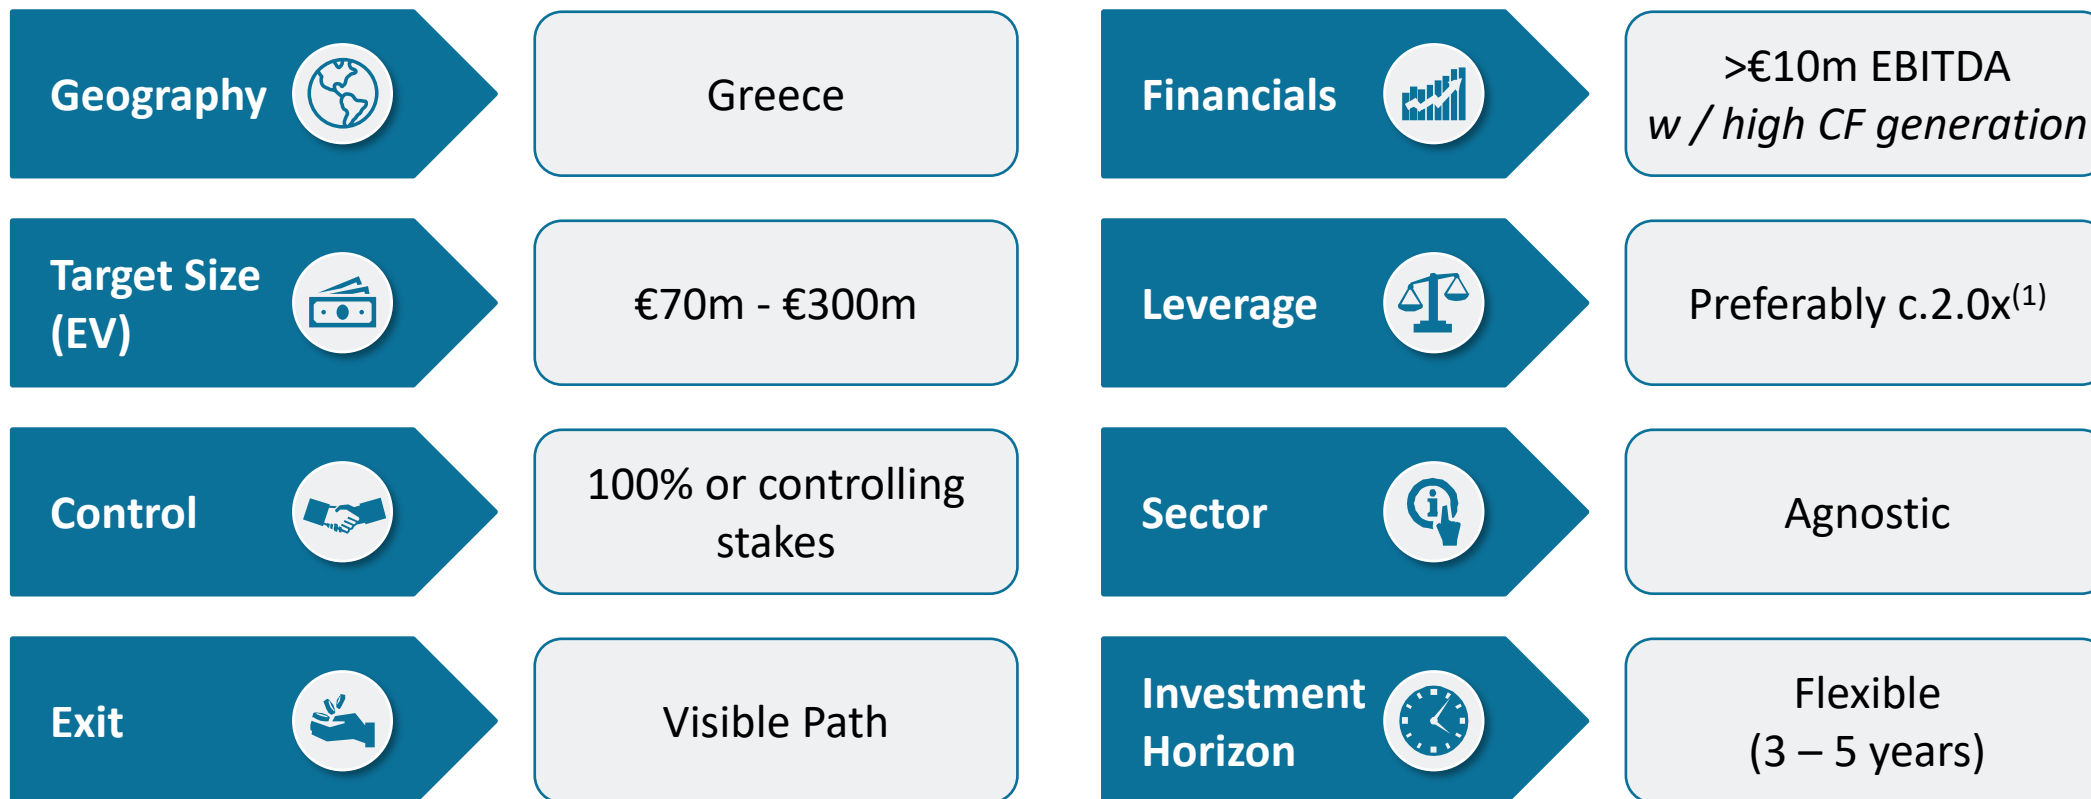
Geography

Greece

Financials

>€10m EBITDA
*w / high CF generation*

Target Size (EV)

€70m - €300m

Leverage

Preferably c.2.0x$^{(1)}$

Control

100% or controlling stakes

Sector

Agnostic

Exit

Visible Path

Investment Horizon

Flexible
(3 – 5 years)